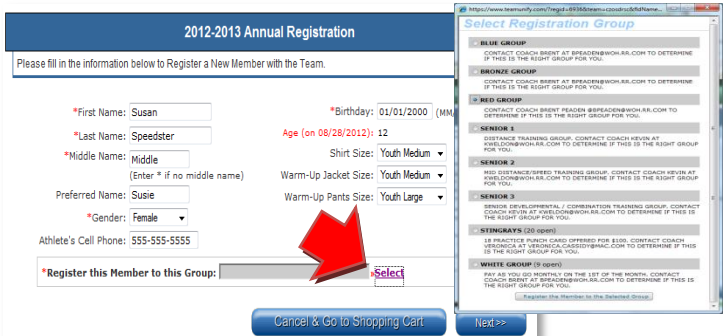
2012-2013 Annual Registration

Please fill in the information below to Register a New Member with the Team.

*First Name: Susan
*Last Name: Speedster
*Middle Name: Middle
(Enter * if no middle name)
Preferred Name: Susie
*Gender: Female
Athlete's Cell Phone: 555-555-5555

*Birthday: 01/01/2000 (MM/
Age (on 08/28/2012): 12
Shirt Size: Youth Medium
Warm-Up Jacket Size: Youth Medium
Warm-Up Pants Size: Youth Large

*Register this Member to this Group:
»Select

Cancel & Go to Shopping Cart
Next>>

http://www.teamunify.com/?regid=8936&team=czosdrcc&fldName...

Select Registration Group

BLUE GROUP
CONTACT COACH BRENT AT BPEADEN@WOH.RR.COM TO DETERMINE IF THIS IS THE RIGHT GROUP FOR YOU.

BRONZE GROUP
CONTACT COACH BRENT AT BPEADEN@WOH.RR.COM TO DETERMINE IF THIS IS THE RIGHT GROUP FOR YOU.

RED GROUP
CONTACT COACH BRENT PEADEN @BPEADEN@WOH.RR.COM TO DETERMINE IF THIS IS THE RIGHT GROUP FOR YOU.

SENIOR 1
DISTANCE TRAINING GROUP. CONTACT COACH KEVIN AT KWELDON@WOH.RR.COM TO DETERMINE IF THIS IS THE RIGHT GROUP FOR YOU.

SENIOR 2
MID DISTANCE/SPEED TRAINING GROUP. CONTACT COACH KEVIN AT KWELDON@WOH.RR.COM TO DETERMINE IF THIS IS THE RIGHT GROUP FOR YOU.

SENIOR 3
SENIOR DEVELOPMENTAL / COMBINATION TRAINING GROUP. CONTACT COACH KEVIN AT KWELDON@WOH.RR.COM TO DETERMINE IF THIS IS THE RIGHT GROUP FOR YOU.

STINGRAYS (20 open)
18 PRACTICE PUNCH CARD OFFERED FOR $100. CONTACT COACH VERONICA AT VERONICA.CASSIDY@MAC.COM TO DETERMINE IF THIS IS THE RIGHT GROUP FOR YOU.

WHITE GROUP (9 open)
PAY AS YOU GO MONTHLY ON THE 1ST OF THE MONTH. CONTACT COACH BRENT AT BPEADEN@WOH.RR.COM TO DETERMINE IF THIS IS THE RIGHT GROUP FOR YOU.

Register the Member to the Selected Group